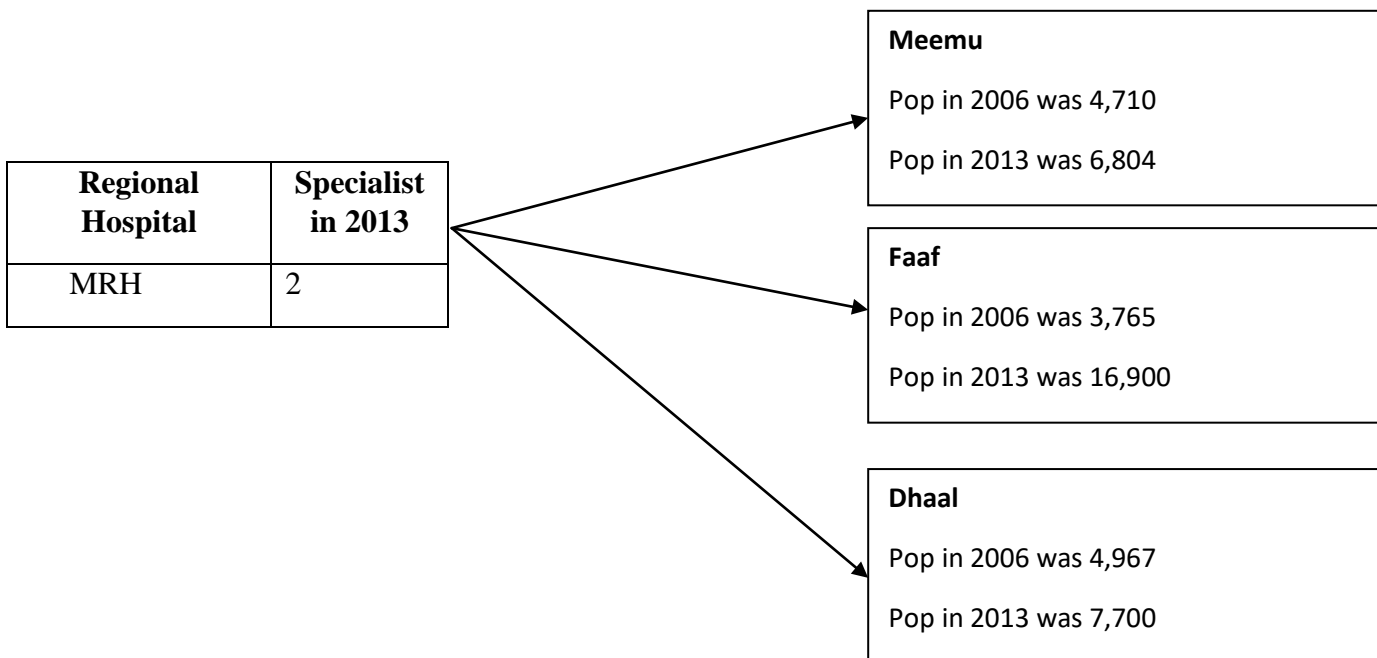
| Regional Hospital | Specialist in 2013 |
|---|---|
| MRH | 2 |

**Meemu**

Pop in 2006 was 4,710

Pop in 2013 was 6,804

**Faaf**

Pop in 2006 was 3,765

Pop in 2013 was 16,900

**Dhaal**

Pop in 2006 was 4,967

Pop in 2013 was 7,700